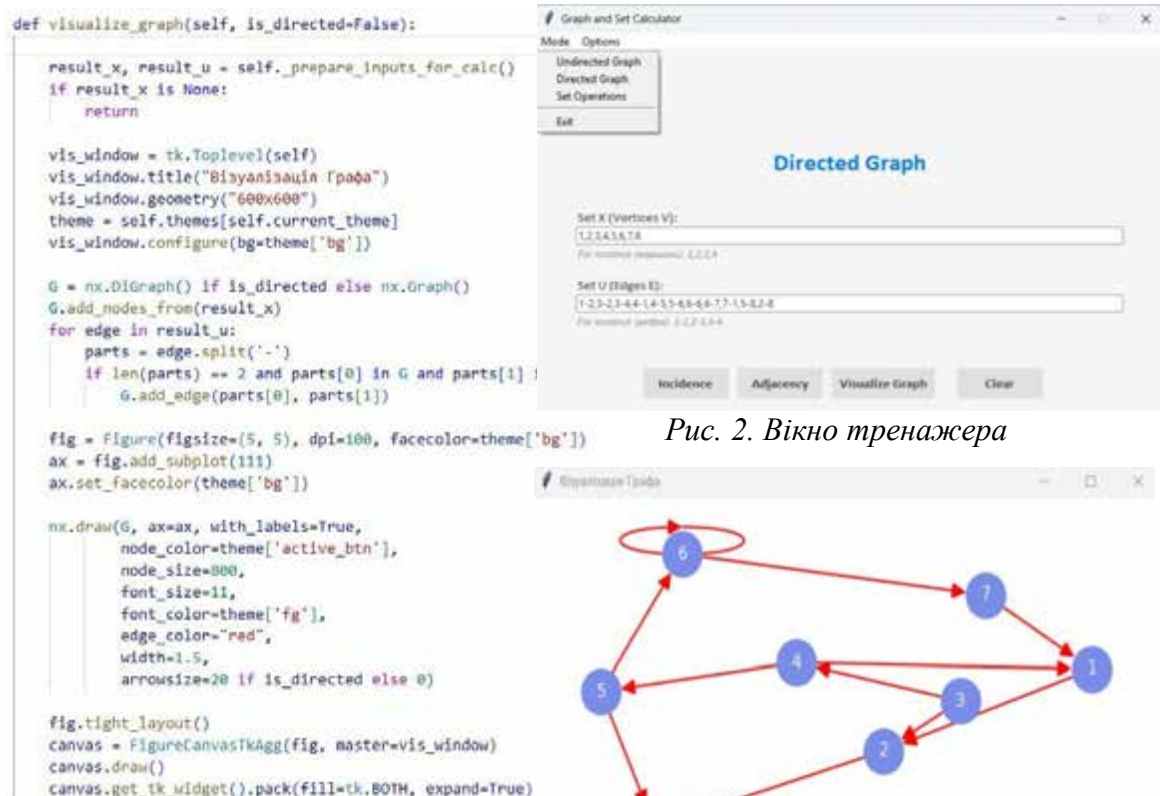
def visualize_graph(self, is_directed=False):

    result_x, result_u = self._prepare_inputs_for_calc()
    if result_x is None:
        return

    vis_window = tk.Toplevel(self)
    vis_window.title("Візуалізація Графа")
    vis_window.geometry("600x600")
    theme = self.themes[self.current_theme]
    vis_window.configure(bg=theme['bg'])

    G = nx.DiGraph() if is_directed else nx.Graph()
    G.add_nodes_from(result_x)
    for edge in result_u:
        parts = edge.split('-')
        if len(parts) == 2 and parts[0] in G and parts[1] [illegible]
            G.add_edge(parts[0], parts[1])

    fig = Figure(figsize=(5, 5), dpi=100, facecolor=theme['bg'])
    ax = fig.add_subplot(111)
    ax.set_facecolor(theme['bg'])

    nx.draw(G, ax=ax, with_labels=True,
            node_color=theme['active_btn'],
            node_size=800,
            font_size=11,
            font_color=theme['fg'],
            edge_color="red",
            width=1.5,
            arrowsize=20 if is_directed else 0)

    fig.tight_layout()
    canvas = FigureCanvasTkAgg(fig, master=vis_window)
    canvas.draw()
    canvas.get_tk_widget().pack(fill=tk.BOTH, expand=True)

Graph and Set Calculator
Mode Options
Undirected Graph
Directed Graph
Set Operations
Exit

Directed Graph

Set X (Vertices V):
1,2,3,4,5,6,7,8
For example (вершини): 1,2,3,4

Set U (Edges E):
1-2,3-2,3-4,4-1,4-5,5-6,6-6,6-7,7-1,5-8,2-8
For example (ребра): 1-2,2-3,3-4

Incidence Adjacency Visualize Graph Clear

Рис. 2. Вікно тренажера

Візуалізація Графа

6 7 4 1 5 3 2